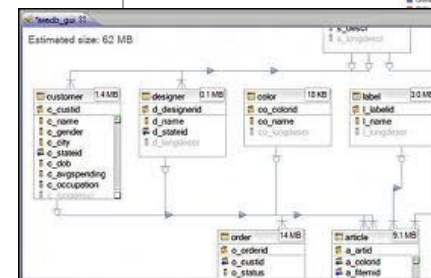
*tesdo_gui

Estimated size: 62 MB

o_descr
o_longdescr

customer 1.4 MB
c_custid
c_name
c_gender
c_city
c_stateid
c_dob
c_avgspending
c_occupation
c_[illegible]

designer 0.1 MB
d_designerid
d_name
d_stateid
d_longdescr

color 18 KB
co_colorid
co_name
co_longdescr

label 3.0 MB
l_labelid
l_name
l_longdescr

order 14 MB
o_orderid
o_custid
o_status

article 9.1 MB
a_artid
a_colorid
a_fitemid